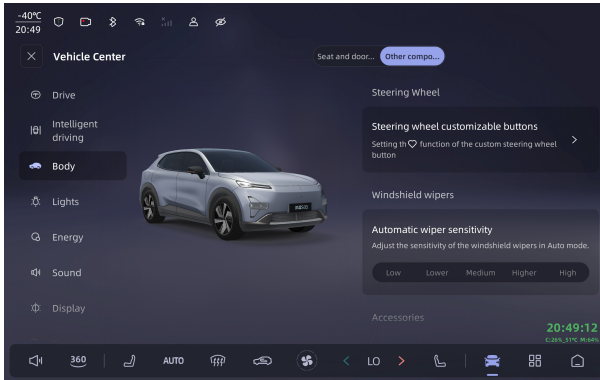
-40℃
20:49

Vehicle Center

Seat and door... Other compo...

Drive

Intelligent driving

Body

Lights

Energy

Sound

Display

Steering Wheel

Steering wheel customizable buttons

Setting th♡ function of the custom steering wheel button

Windshield wipers

Automatic wiper sensitivity

Adjust the sensitivity of the windshield wipers in Auto mode.

Low Lower Medium Higher High

Accessories

20:49:12
C:26% 51℃ M:64%

360 AUTO LO